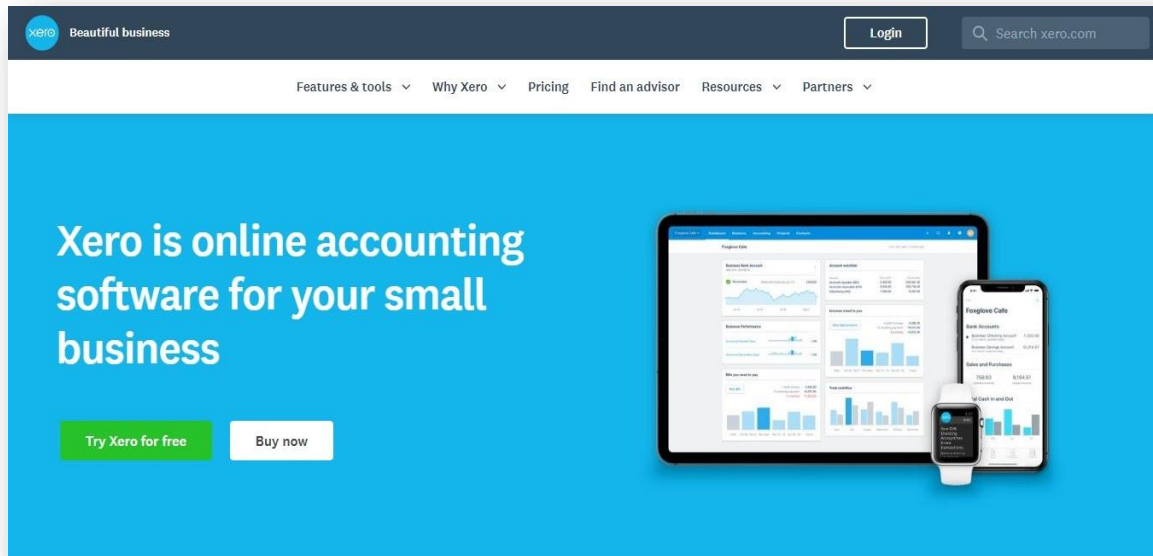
xero Beautiful business

Login

Search xero.com

Features & tools Why Xero Pricing Find an advisor Resources Partners

Xero is online accounting software for your small business

Try Xero for free

Buy now

Foxglove Cafe

Bank Accounts

Sales and Purchases

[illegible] Cash In and Out